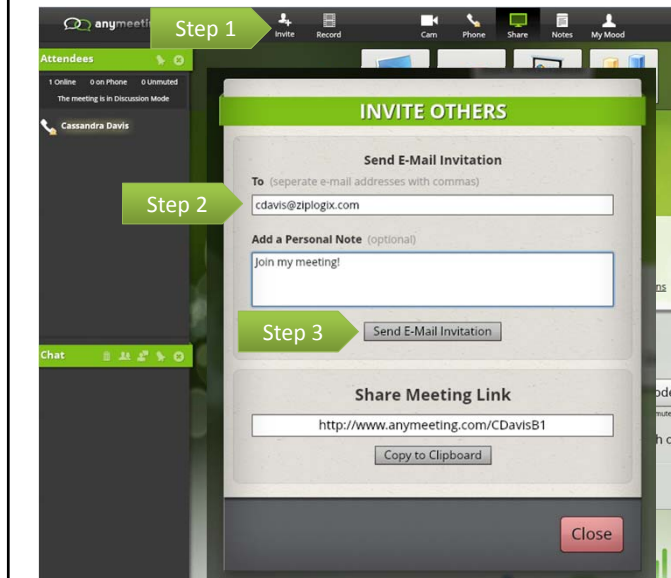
anymeeti

Step 1

Invite Record Cam Phone Share Notes My Mood

Attendees

1 Online 0 on Phone 0 Unmuted

The meeting is in Discussion Mode

Cassandra Davis

Chat

INVITE OTHERS

Send E-Mail Invitation

To (seperate e-mail addresses with commas)

Step 2

cdavis@ziplogix.com

Add a Personal Note (optional)

Join my meeting!

Step 3

Send E-Mail Invitation

Share Meeting Link

http://www.anymeeting.com/CDavisB1

Copy to Clipboard

Close